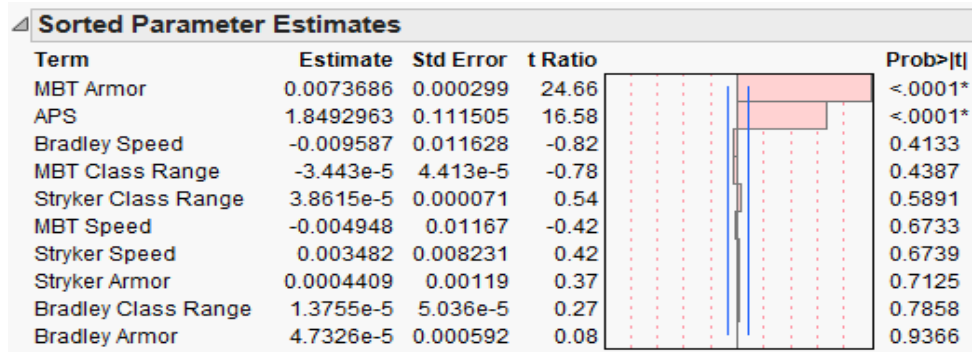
Sorted Parameter Estimates

| Term | Estimate | Std Error | t Ratio | Prob>\|t\| |
|---|---|---|---|---|
| MBT Armor | 0.0073686 | 0.000299 | 24.66 | <.0001* |
| APS | 1.8492963 | 0.111505 | 16.58 | <.0001* |
| Bradley Speed | -0.009587 | 0.011628 | -0.82 | 0.4133 |
| MBT Class Range | -3.443e-5 | 4.413e-5 | -0.78 | 0.4387 |
| Stryker Class Range | 3.8615e-5 | 0.000071 | 0.54 | 0.5891 |
| MBT Speed | -0.004948 | 0.01167 | -0.42 | 0.6733 |
| Stryker Speed | 0.003482 | 0.008231 | 0.42 | 0.6739 |
| Stryker Armor | 0.0004409 | 0.00119 | 0.37 | 0.7125 |
| Bradley Class Range | 1.3755e-5 | 5.036e-5 | 0.27 | 0.7858 |
| Bradley Armor | 4.7326e-5 | 0.000592 | 0.08 | 0.9366 |